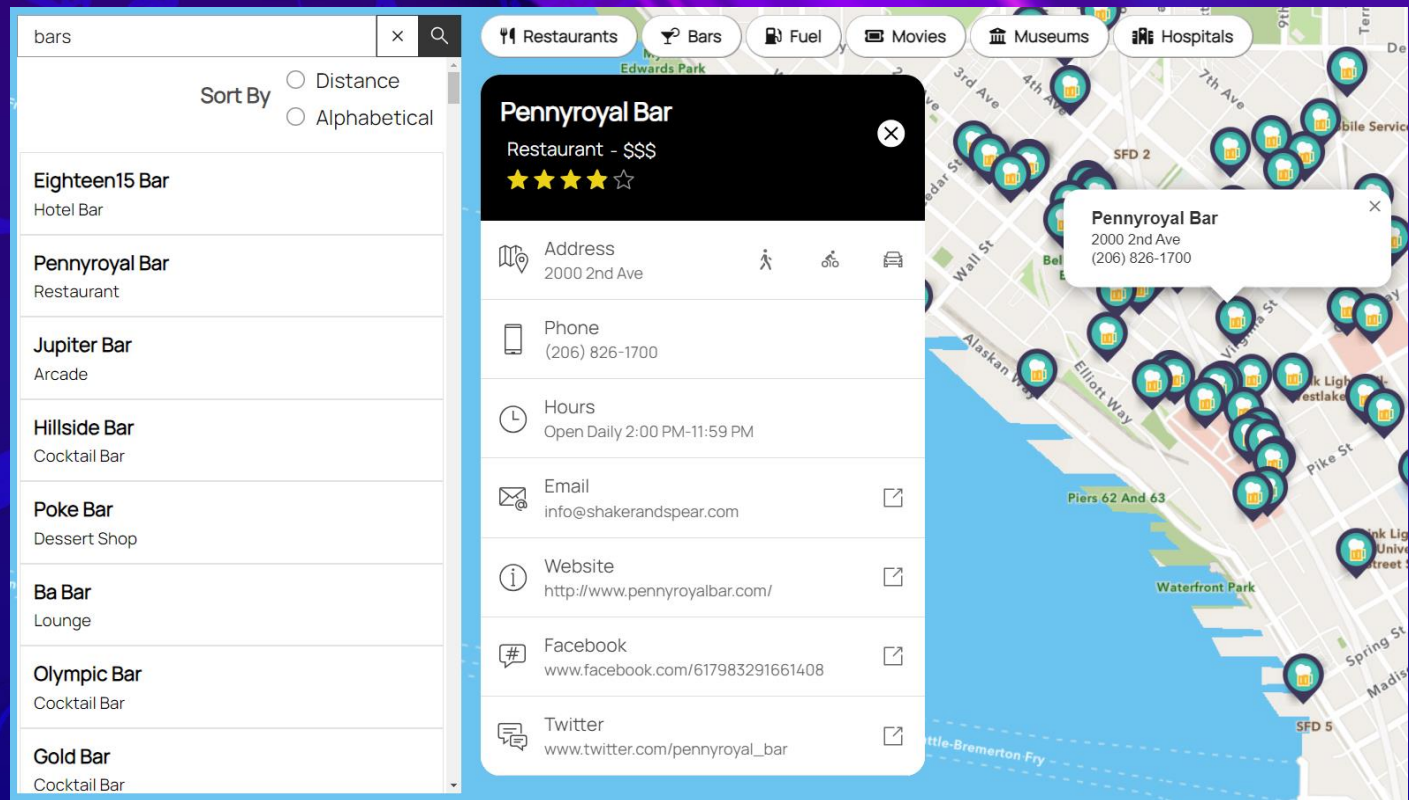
bars

Sort By
Distance
Alphabetical

Eighteen15 Bar
Hotel Bar

Pennyroyal Bar
Restaurant

Jupiter Bar
Arcade

Hillside Bar
Cocktail Bar

Poke Bar
Dessert Shop

Ba Bar
Lounge

Olympic Bar
Cocktail Bar

Gold Bar
Cocktail Bar

Restaurants
Bars
Fuel
Movies
Museums
Hospitals

Pennyroyal Bar
Restaurant - $$$
★★★★☆

Address
2000 2nd Ave

Phone
(206) 826-1700

Hours
Open Daily 2:00 PM-11:59 PM

Email
info@shakerandspear.com

Website
http://www.pennyroyalbar.com/

Facebook
www.facebook.com/617983291661408

Twitter
www.twitter.com/pennyroyal_bar

Pennyroyal Bar
2000 2nd Ave
(206) 826-1700

Edwards Park
3rd Ave
4th Ave
7th Ave
SFD 2
Wall St
Alaskan Way
Elliott Way
Virginia St
Pike St
Piers 62 And 63
Waterfront Park
Spring St
SFD 5
ttle-Bremerton Fry